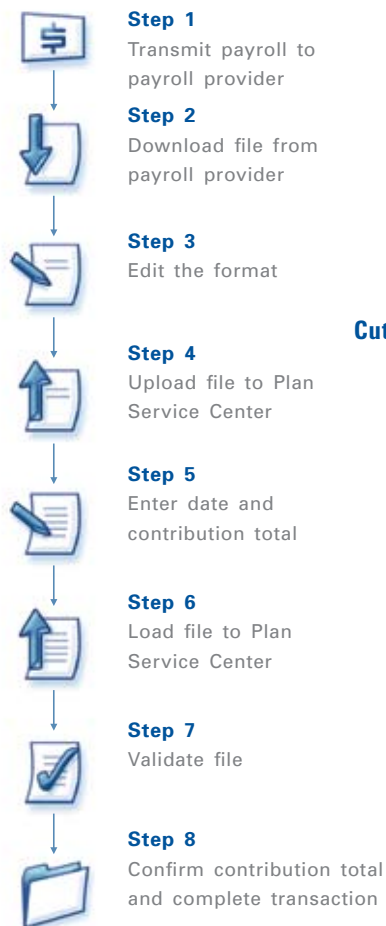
Step 1
Transmit payroll to payroll provider

Step 2
Download file from payroll provider

Step 3
Edit the format

Cut

Step 4
Upload file to Plan Service Center

Step 5
Enter date and contribution total

Step 6
Load file to Plan Service Center

Step 7
Validate file

Step 8
Confirm contribution total and complete transaction